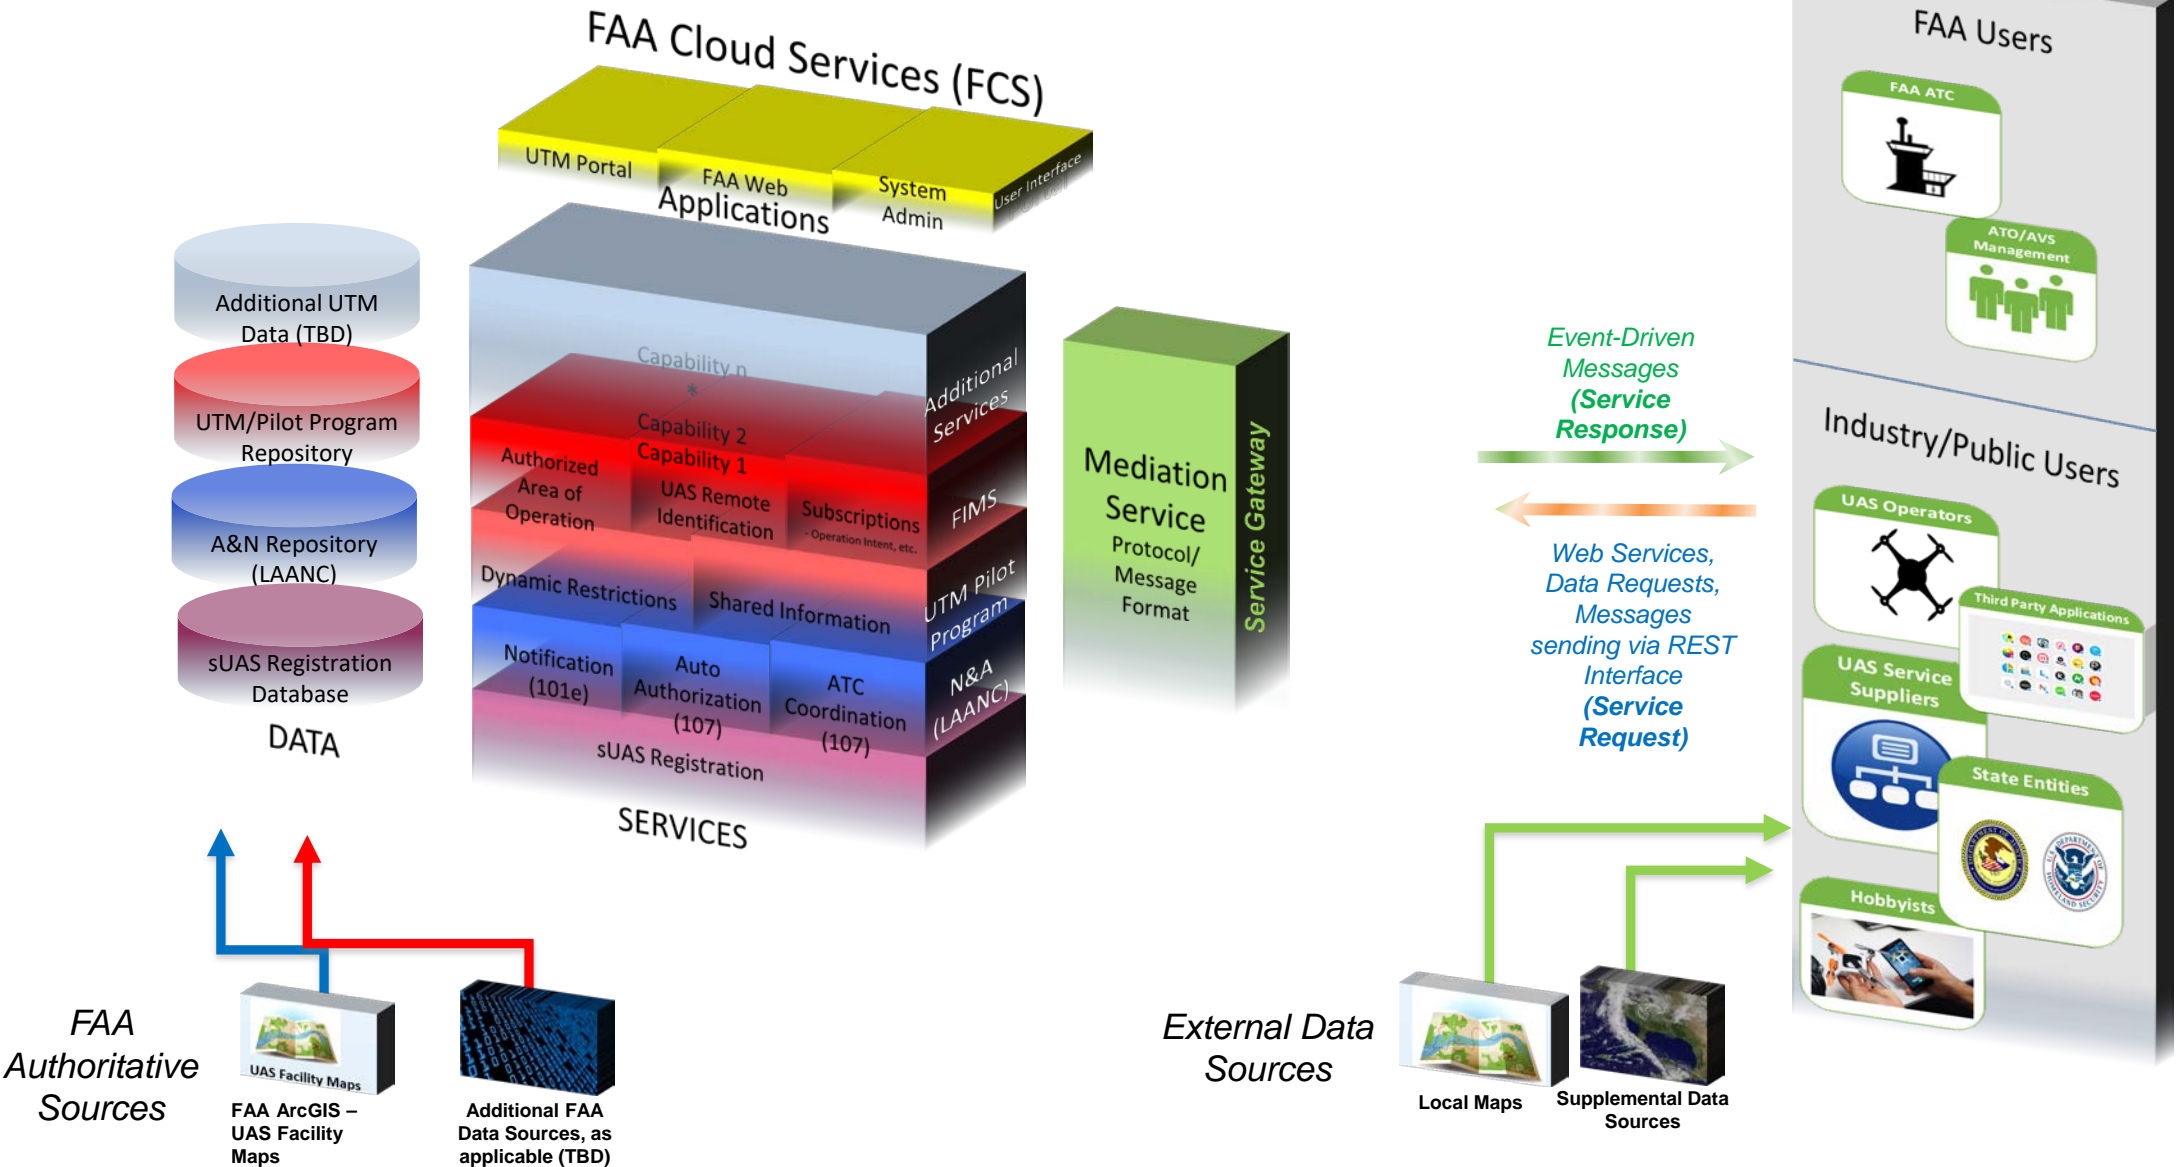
FAA Cloud Services (FCS)

UTM Portal
FAA Web
System Admin
User Interface
Applications

Additional UTM Data (TBD)
UTM/Pilot Program Repository
A&N Repository (LAANC)
sUAS Registration Database
DATA

Capability n
*
Capability 2
Capability 1
Authorized Area of Operation
UAS Remote Identification
Subscriptions
- Operation Intent, etc.
Dynamic Restrictions
Shared Information
Notification (101e)
Auto Authorization (107)
ATC Coordination (107)
sUAS Registration
Additional Services
FIMS
UTM Pilot Program
N&A (LAANC)
SERVICES

Mediation Service
Protocol/ Message Format
Service Gateway

Event-Driven Messages (Service Response)

Web Services, Data Requests, Messages sending via REST Interface (Service Request)

FAA Users
FAA ATC
ATO/AVS Management

Industry/Public Users
UAS Operators
Third Party Applications
UAS Service Suppliers
State Entities
Hobbyists

FAA Authoritative Sources
UAS Facility Maps
FAA ArcGIS – UAS Facility Maps
Additional FAA Data Sources, as applicable (TBD)

External Data Sources
Local Maps
Supplemental Data Sources